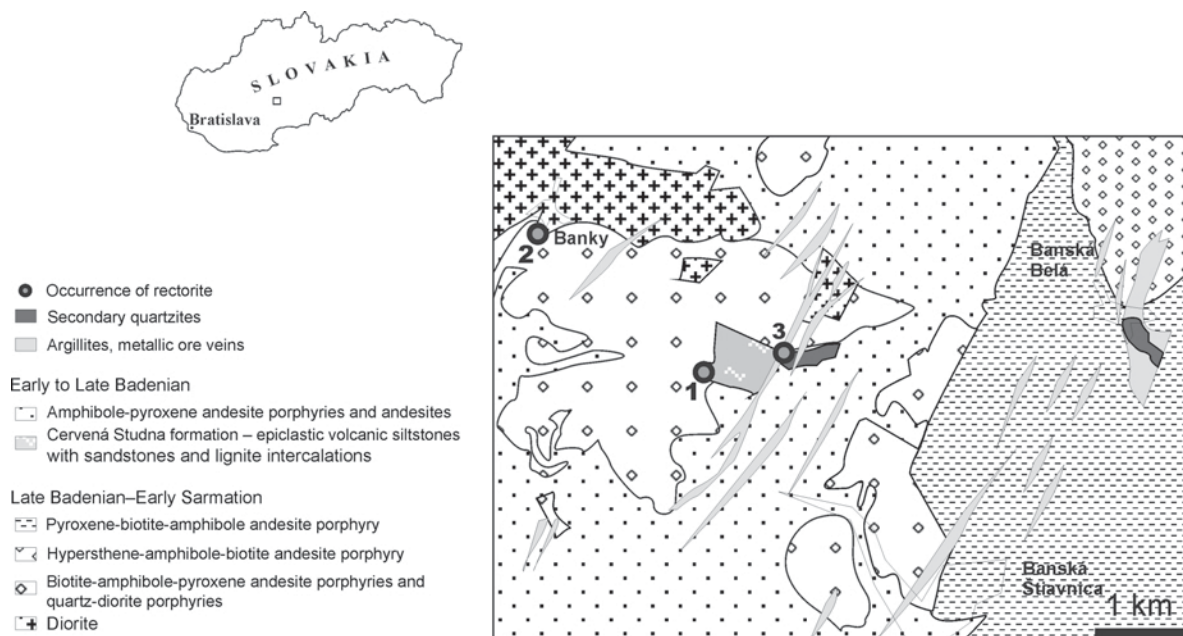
SLOVAKIA
Bratislava

Occurrence of rectorite
Secondary quartzites
Argillites, metallic ore veins

Early to Late Badenian
Amphibole-pyroxene andesite porphyries and andesites
Cervená Studna formation – epiclastic volcanic siltstones with sandstones and lignite intercalations

Late Badenian–Early Sarmation
Pyroxene-biotite-amphibole andesite porphyry
Hypersthene-amphibole-biotite andesite porphyry
Biotite-amphibole-pyroxene andesite porphyries and quartz-diorite porphyries
Diorite

2 Banky
1
3
Banská Belá
Banská Štiavnica
1 km